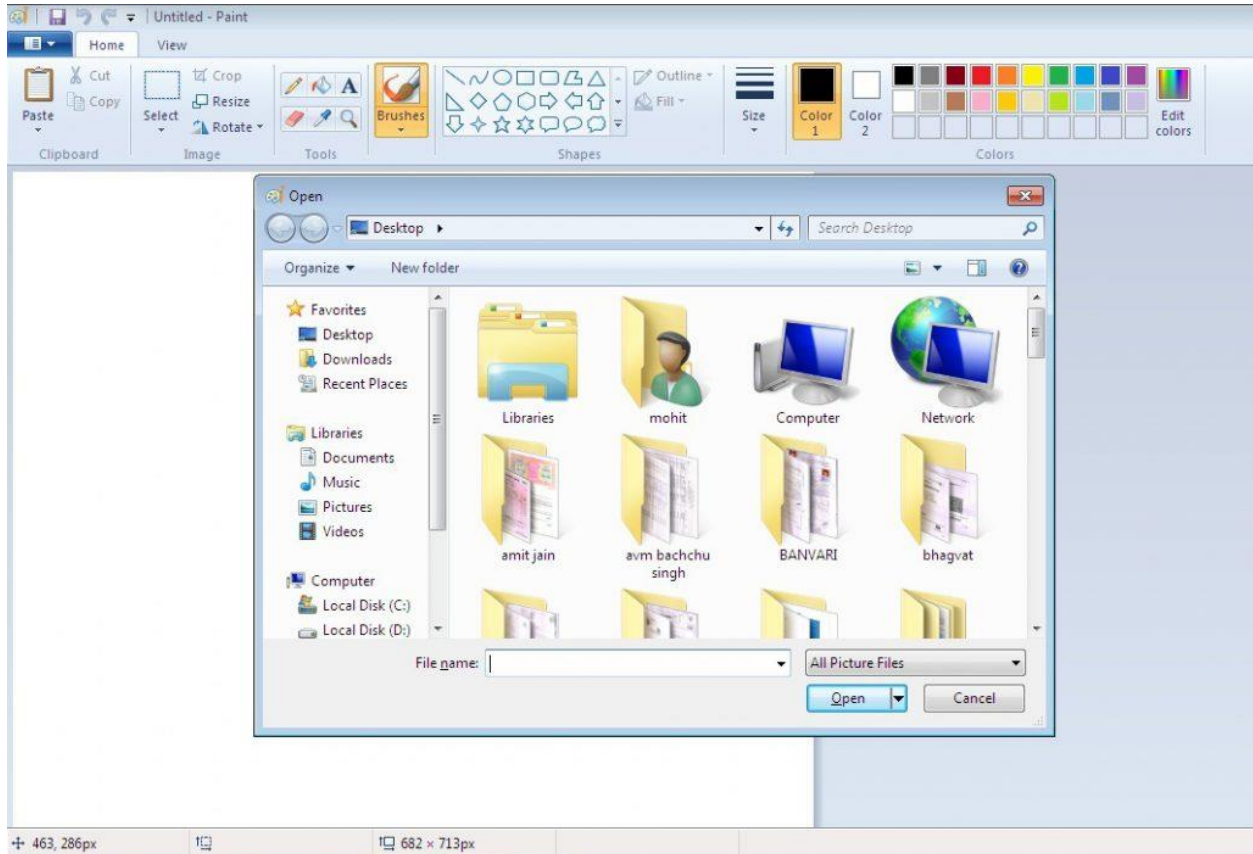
Untitled - Paint

Home View

Paste
Cut
Copy
Clipboard

Select
Crop
Resize
Rotate
Image

Tools

Brushes

Outline
Fill
Shapes

Size

Color 1

Color 2

Colors

Edit colors

Open

Desktop ▸

Search Desktop

Organize ▾ New folder

Favorites
Desktop
Downloads
Recent Places

Libraries
Documents
Music
Pictures
Videos

Computer
Local Disk (C:)
Local Disk (D:)

Libraries
mohit
Computer
Network
amit jain
avm bachchu singh
BANVARI
bhagvat

File name:

All Picture Files

Open

Cancel

463, 286px

682 × 713px